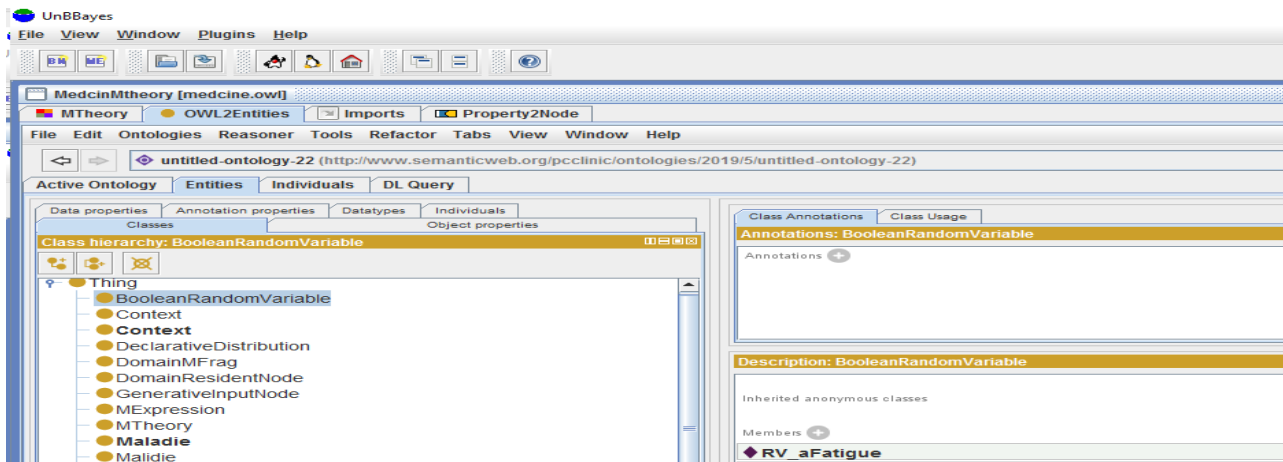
UnBBayes
File View Window Plugins Help
BN MEBN

MedcinMtheory [medcine.owl]
MTheory OWL2Entities Imports Property2Node
File Edit Ontologies Reasoner Tools Refactor Tabs View Window Help
untitled-ontology-22 (http://www.semanticweb.org/pcclinic/ontologies/2019/5/untitled-ontology-22)
Active Ontology Entities Individuals DL Query
Data properties Annotation properties Datatypes Individuals
Classes Object properties
Class hierarchy: BooleanRandomVariable
Thing
BooleanRandomVariable
Context
Context
DeclarativeDistribution
DomainMFrag
DomainResidentNode
GenerativeInputNode
MExpression
MTheory
Maladie
Malidie
Class Annotations Class Usage
Annotations: BooleanRandomVariable
Annotations
Description: BooleanRandomVariable
Inherited anonymous classes
Members
RV_aFatigue